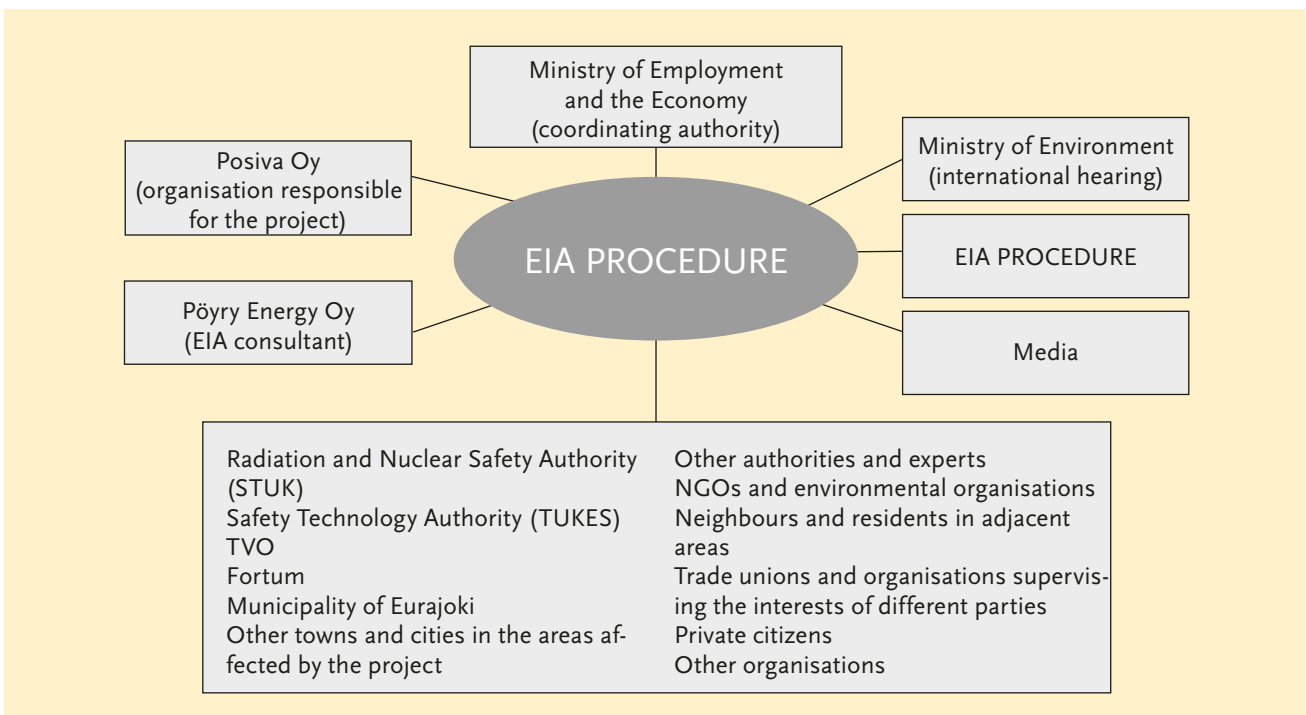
Ministry of Employment and the Economy (coordinating authority)

Posiva Oy (organisation responsible for the project)

Ministry of Environment (international hearing)

EIA PROCEDURE

EIA PROCEDURE

Pöyry Energy Oy (EIA consultant)

Media

Radiation and Nuclear Safety Authority (STUK)
Safety Technology Authority (TUKES)
TVO
Fortum
Municipality of Eurajoki
Other towns and cities in the areas affected by the project

Other authorities and experts
NGOs and environmental organisations
Neighbours and residents in adjacent areas
Trade unions and organisations supervising the interests of different parties
Private citizens
Other organisations